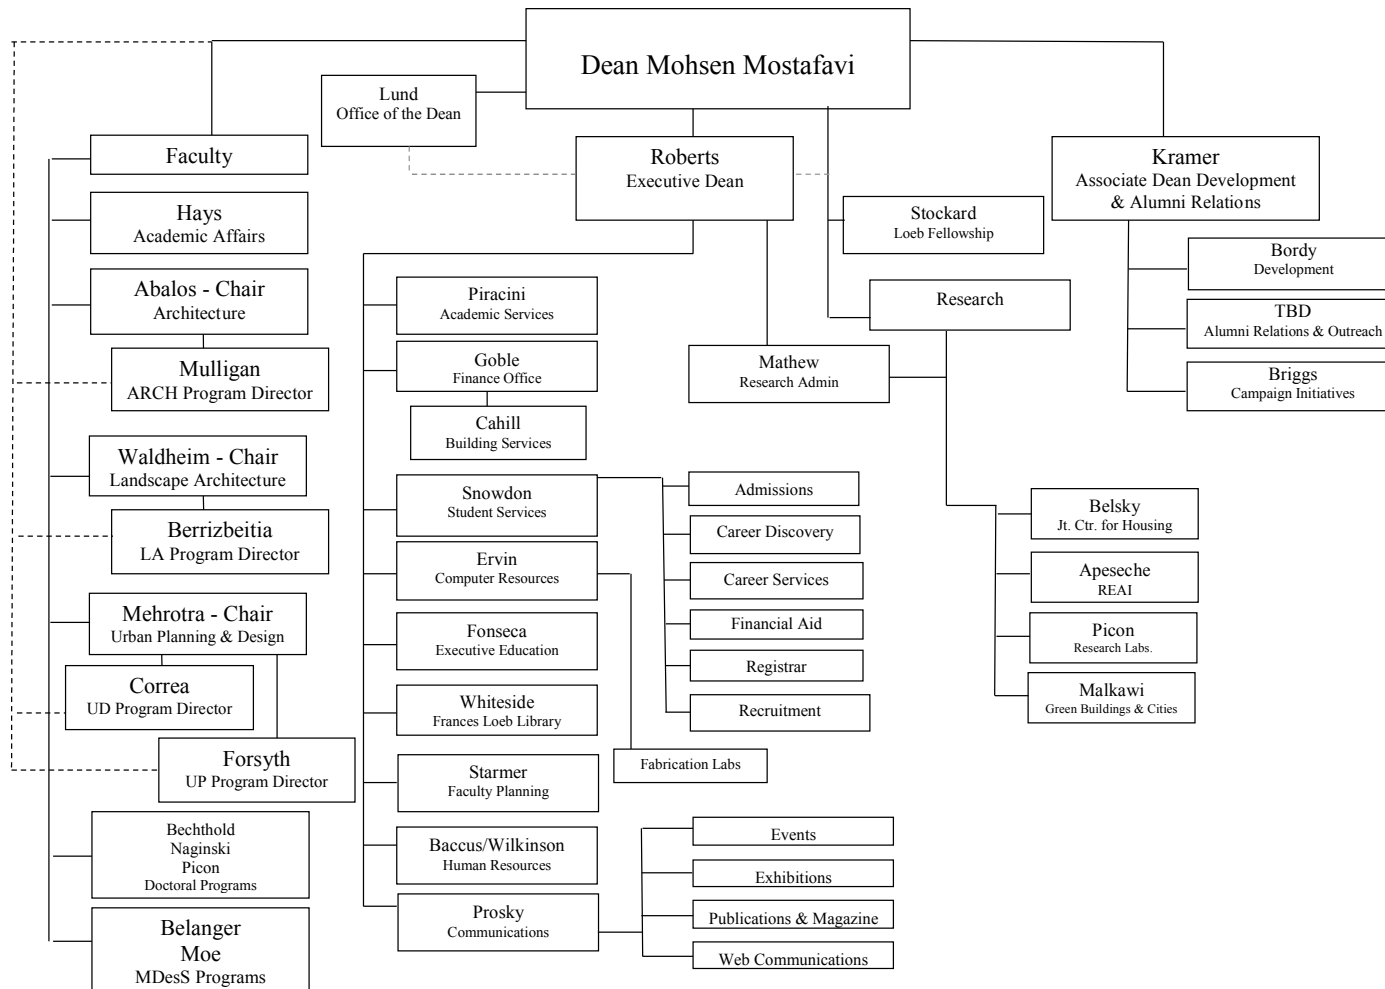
Dean Mohsen Mostafavi

Lund
Office of the Dean

Roberts
Executive Dean

Kramer
Associate Dean Development & Alumni Relations

Faculty

Hays
Academic Affairs

Abalos - Chair
Architecture

Mulligan
ARCH Program Director

Waldheim - Chair
Landscape Architecture

Berrizbeitia
LA Program Director

Mehrotra - Chair
Urban Planning & Design

Correa
UD Program Director

Forsyth
UP Program Director

Bechthold
Naginski
Picon
Doctoral Programs

Belanger
Moe
MDesS Programs

Piracini
Academic Services

Goble
Finance Office

Cahill
Building Services

Snowdon
Student Services

Ervin
Computer Resources

Fonseca
Executive Education

Whiteside
Frances Loeb Library

Starmer
Faculty Planning

Baccus/Wilkinson
Human Resources

Prosky
Communications

Admissions

Career Discovery

Career Services

Financial Aid

Registrar

Recruitment

Fabrication Labs

Events

Exhibitions

Publications & Magazine

Web Communications

Stockard
Loeb Fellowship

Research

Mathew
Research Admin

Belsky
Jt. Ctr. for Housing

Apeseche
REAI

Picon
Research Labs.

Malkawi
Green Buildings & Cities

Bordy
Development

TBD
Alumni Relations & Outreach

Briggs
Campaign Initiatives